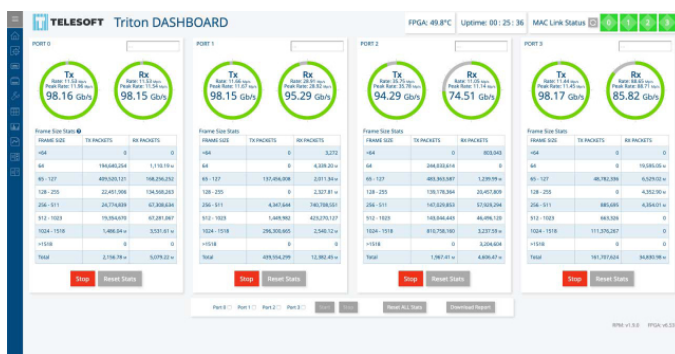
TELESOFT Triton DASHBOARD

FPGA: 49.8°C Uptime: 00 : 25 : 36 MAC Link Status 0 1 2 3

PORT 0

Tx
Rate: 11.53 Mpps
Peak Rate: 11.96 Mpps
98.16 Gb/s

Rx
Rate: 11.53 Mpps
Peak Rate: 11.54 Mpps
98.15 Gb/s

Frame Size Stats

| FRAME SIZE | TX PACKETS | RX PACKETS |
|---|---|---|
| <64 | 0 | 0 |
| 64 | 194,685,254 | 1,110,119 |
| 65 - 127 | 409,520,121 | 168,256,252 |
| 128 - 255 | 22,451,986 | 134,568,263 |
| 256 - 511 | 24,774,839 | 67,308,634 |
| 512 - 1023 | 19,054,678 | 67,281,867 |
| 1024 - 1518 | 1,466.54 | 3,531.61 |
| >1518 | 0 | 0 |
| Total | 2,118.78 | 5,079.22 |

Stop Reset Stats

PORT 1

Tx
Rate: 11.66 Mpps
Peak Rate: 11.67 Mpps
98.15 Gb/s

Rx
Rate: 28.91 Mpps
Peak Rate: 28.92 Mpps
95.29 Gb/s

Frame Size Stats

| FRAME SIZE | TX PACKETS | RX PACKETS |
|---|---|---|
| <64 | 0 | 3,272 |
| 64 | 0 | 6,339.20 |
| 65 - 127 | 137,406,908 | 2,011.34 |
| 128 - 255 | 0 | 2,327.81 |
| 256 - 511 | 4,347,644 | 740,788,151 |
| 512 - 1023 | 1,449,992 | 423,270,127 |
| 1024 - 1518 | 296,300,665 | 2,548.12 |
| >1518 | 0 | 0 |
| Total | 439,554,299 | 12,382.45 |

Stop Reset Stats

PORT 2

Tx
Rate: 30.75 Mpps
Peak Rate: 35.70 Mpps
94.29 Gb/s

Rx
Rate: 11.03 Mpps
Peak Rate: 11.14 Mpps
74.51 Gb/s

Frame Size Stats

| FRAME SIZE | TX PACKETS | RX PACKETS |
|---|---|---|
| <64 | 0 | 003,043 |
| 64 | 344,833,614 | 0 |
| 65 - 127 | 465,363,587 | 1,239.99 |
| 128 - 255 | 139,178,384 | 20,457,809 |
| 256 - 511 | 147,529,853 | 57,928,294 |
| 512 - 1023 | 149,844,449 | 46,496,120 |
| 1024 - 1518 | 810,758,180 | 3,237.59 |
| >1518 | 0 | 3,204,604 |
| Total | 1,967.41 | 4,606.47 |

Stop Reset Stats

PORT 3

Tx
Rate: 11.44 Mpps
Peak Rate: 11.45 Mpps
98.17 Gb/s

Rx
Rate: 88.65 Mpps
Peak Rate: 88.71 Mpps
85.82 Gb/s

Frame Size Stats

| FRAME SIZE | TX PACKETS | RX PACKETS |
|---|---|---|
| <64 | 0 | 0 |
| 64 | 0 | 19,595.05 |
| 65 - 127 | 48,782,394 | 6,529.02 |
| 128 - 255 | 0 | 4,352.90 |
| 256 - 511 | 885,685 | 4,354.01 |
| 512 - 1023 | 665,926 | 0 |
| 1024 - 1518 | 111,576,267 | 0 |
| >1518 | 0 | 0 |
| Total | 161,707,624 | 34,830.98 |

Stop Reset Stats

Port 0 Port 1 Port 2 Port 3 Start Stop Reset ALL Stats Download Report

RPM: v1.0.0 FPGA: v6.03